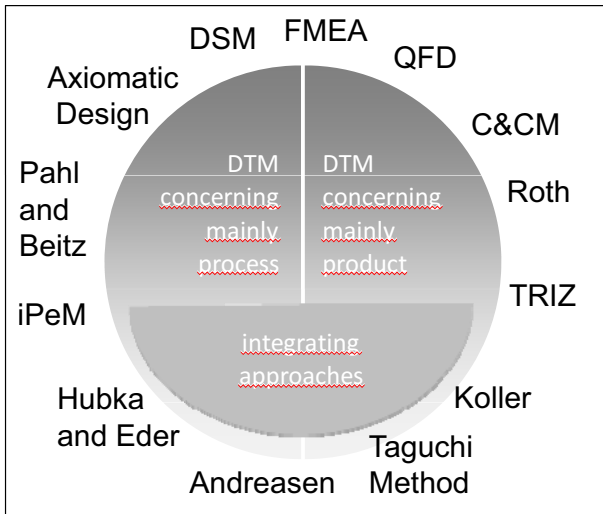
DSM FMEA QFD

Axiomatic Design

C&CM

Pahl and Beitz

DTM concerning mainly process

DTM concerning mainly product

Roth

iPeM

TRIZ

integrating approaches

Hubka and Eder

Koller

Andreasen

Taguchi Method